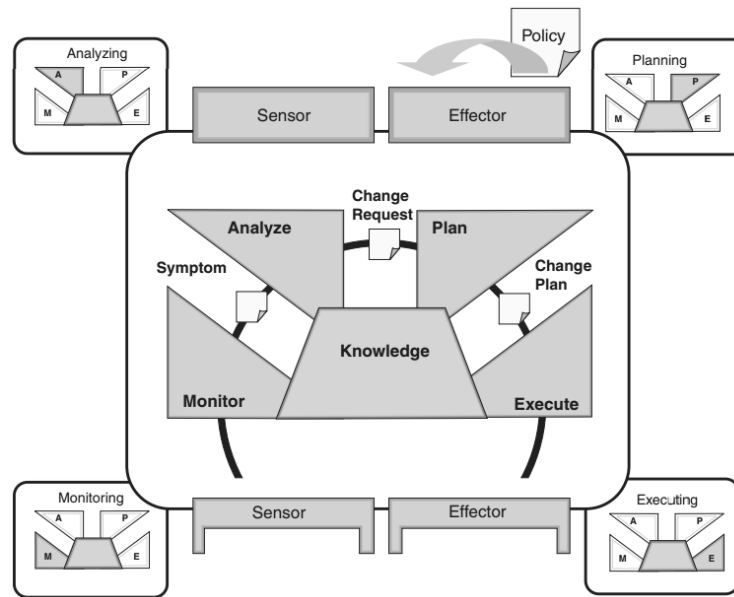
Analyzing

A

P

M

E

Policy

Planning

A

P

M

E

Sensor

Effector

Change Request

Analyze

Plan

Symptom

Change Plan

Knowledge

Monitor

Execute

Monitoring

A

P

M

E

Sensor

Effector

Executing

A

P

M

E